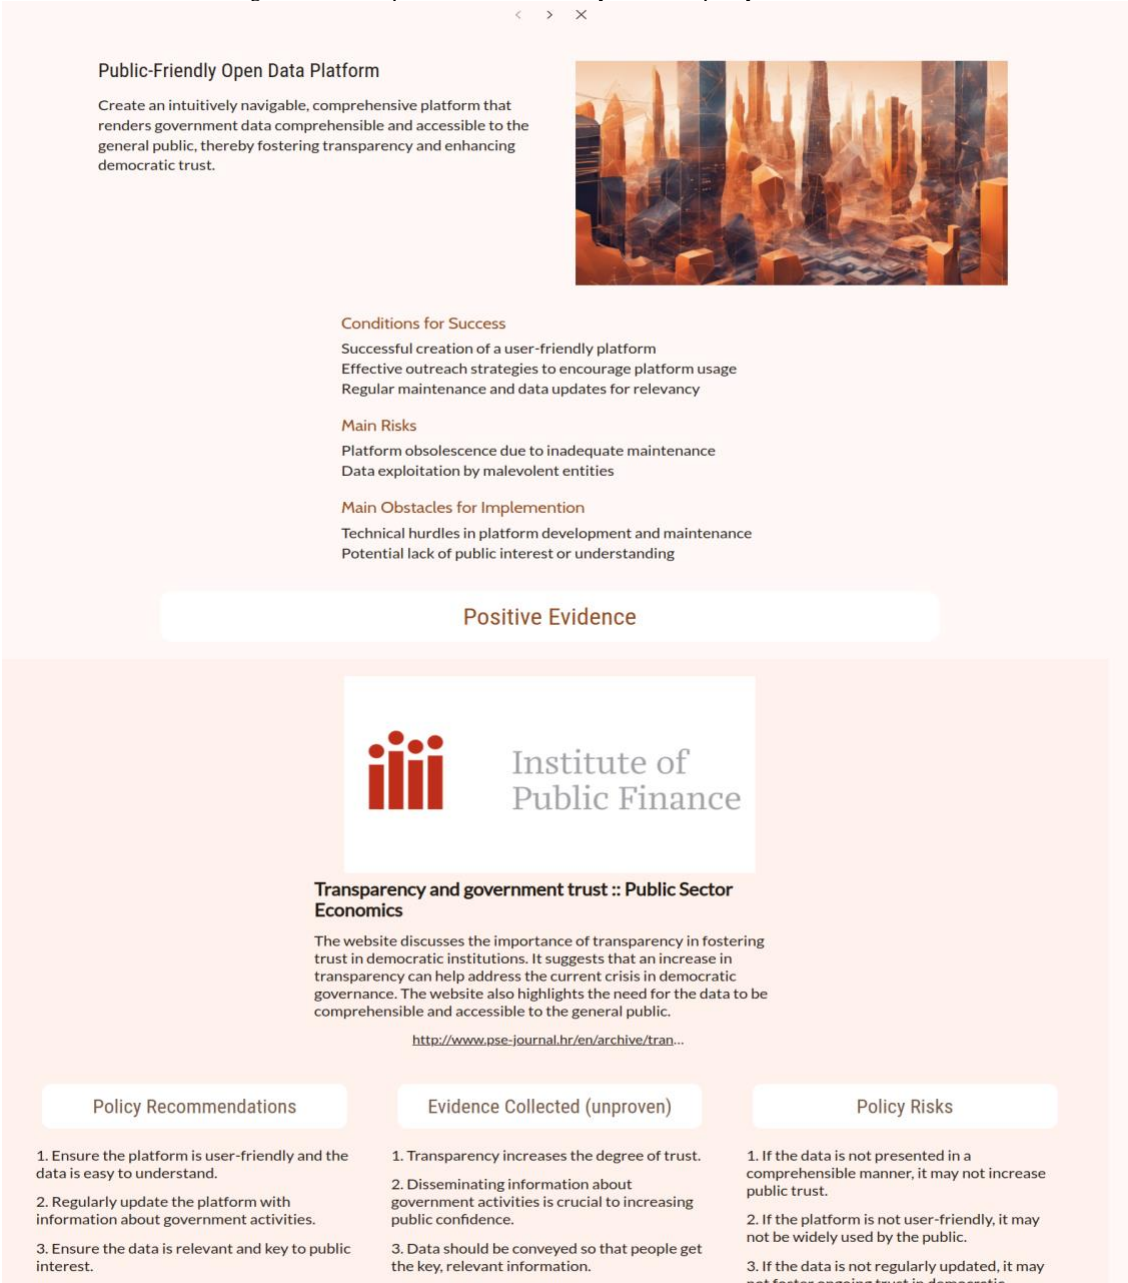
< > ×

Public-Friendly Open Data Platform

Create an intuitively navigable, comprehensive platform that renders government data comprehensible and accessible to the general public, thereby fostering transparency and enhancing democratic trust.

Conditions for Success

Successful creation of a user-friendly platform
Effective outreach strategies to encourage platform usage
Regular maintenance and data updates for relevancy

Main Risks

Platform obsolescence due to inadequate maintenance
Data exploitation by malevolent entities

Main Obstacles for Implemention

Technical hurdles in platform development and maintenance
Potential lack of public interest or understanding

Positive Evidence

Institute of Public Finance

Transparency and government trust :: Public Sector Economics

The website discusses the importance of transparency in fostering trust in democratic institutions. It suggests that an increase in transparency can help address the current crisis in democratic governance. The website also highlights the need for the data to be comprehensible and accessible to the general public.

http://www.pse-journal.hr/en/archive/tran...

Policy Recommendations

1. Ensure the platform is user-friendly and the data is easy to understand.

2. Regularly update the platform with information about government activities.

3. Ensure the data is relevant and key to public interest.

Evidence Collected (unproven)

1. Transparency increases the degree of trust.

2. Disseminating information about government activities is crucial to increasing public confidence.

3. Data should be conveyed so that people get the key, relevant information.

Policy Risks

1. If the data is not presented in a comprehensible manner, it may not increase public trust.

2. If the platform is not user-friendly, it may not be widely used by the public.

3. If the data is not regularly updated, it may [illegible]